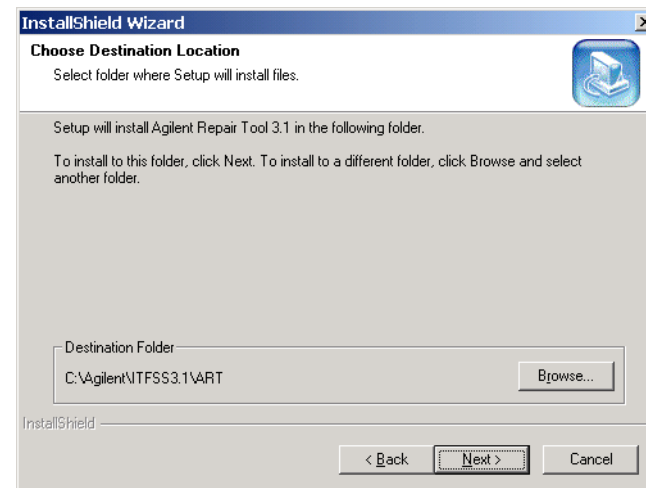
InstallShield Wizard

Choose Destination Location

Select folder where Setup will install files.

Setup will install Agilent Repair Tool 3.1 in the following folder.

To install to this folder, click Next. To install to a different folder, click Browse and select another folder.

Destination Folder

C:\Agilent\ITFSS3.1\ART

Browse...

InstallShield

< Back

Next >

Cancel